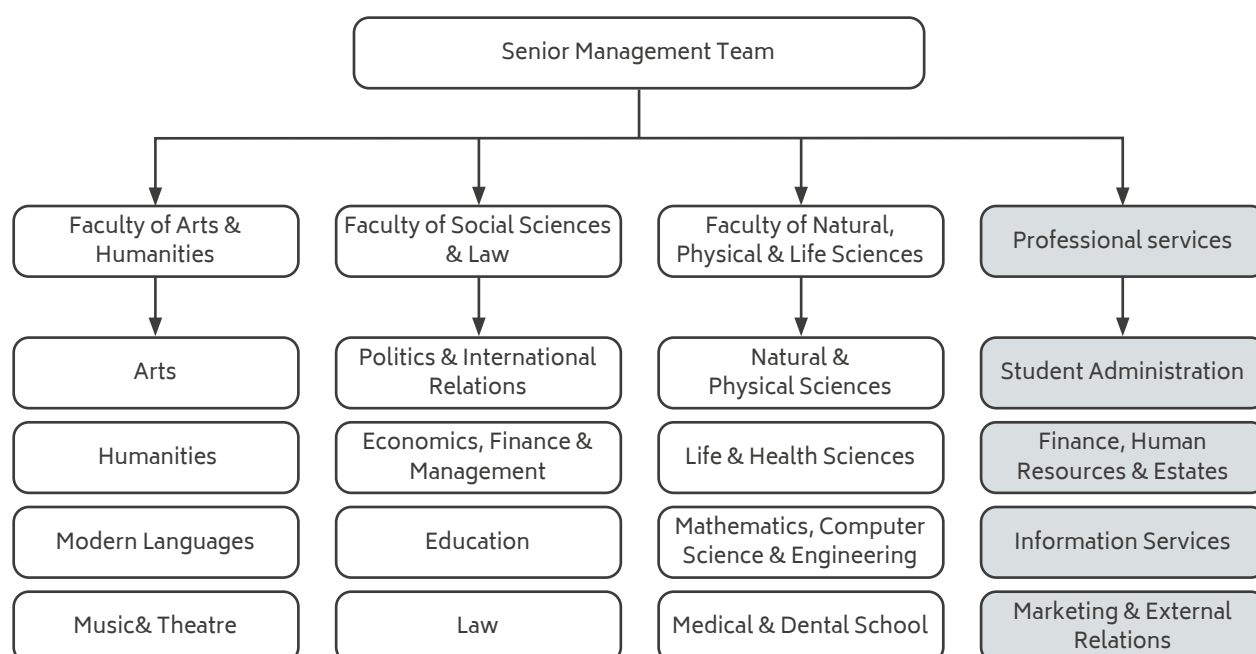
Senior Management Team

Faculty of Arts & Humanities

Arts

Humanities

Modern Languages

Music& Theatre

Faculty of Social Sciences & Law

Politics & International Relations

Economics, Finance & Management

Education

Law

Faculty of Natural, Physical & Life Sciences

Natural & Physical Sciences

Life & Health Sciences

Mathematics, Computer Science & Engineering

Medical & Dental School

Professional services

Student Administration

Finance, Human Resources & Estates

Information Services

Marketing & External Relations